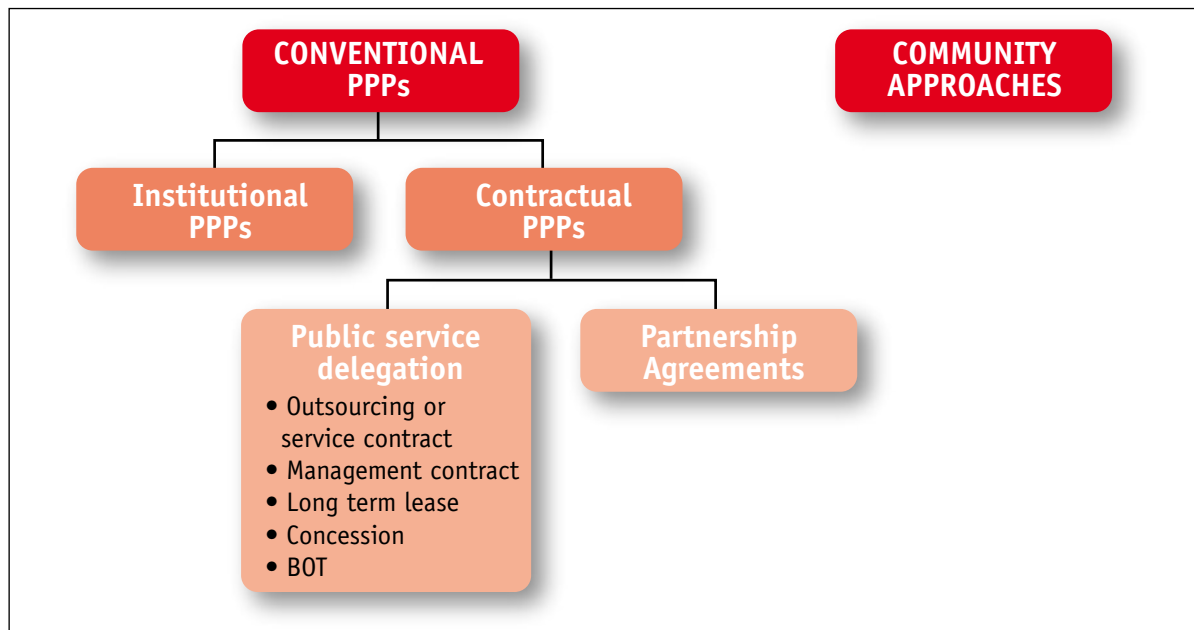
CONVENTIONAL PPPs

COMMUNITY APPROACHES

Institutional PPPs

Contractual PPPs

Public service delegation
• Outsourcing or service contract
• Management contract
• Long term lease
• Concession
• BOT

Partnership Agreements